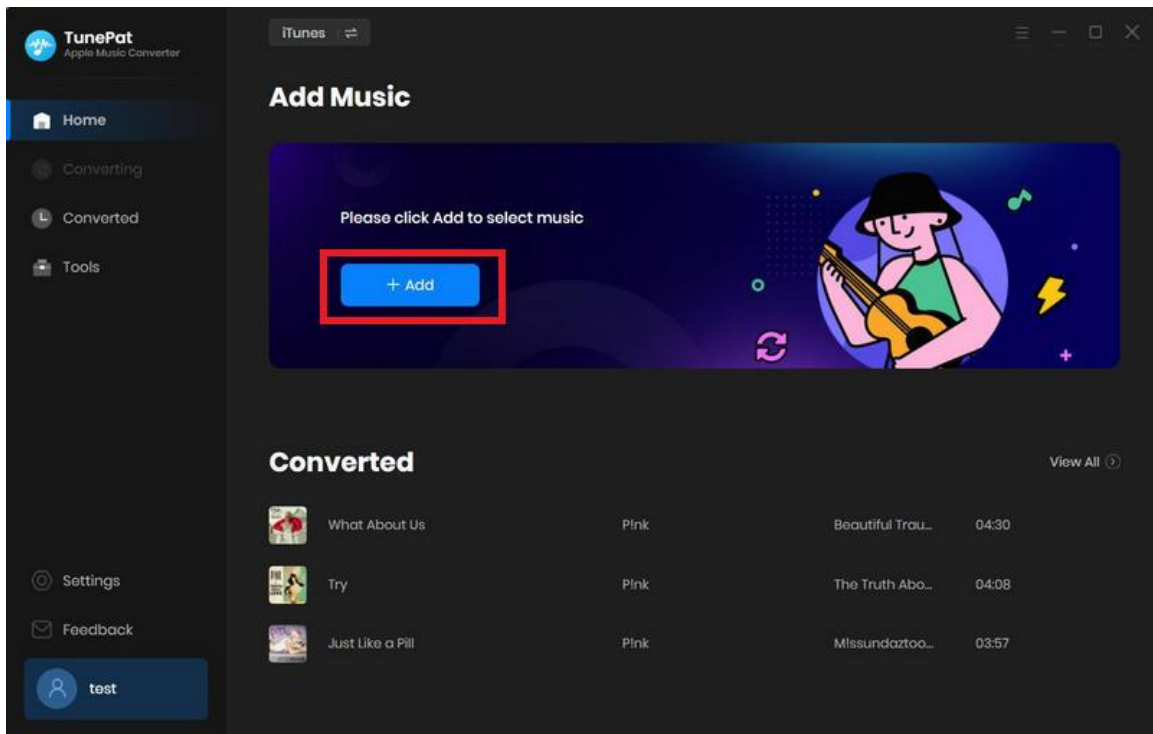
TunePat
Apple Music Converter

Home
Converting
Converted
Tools

iTunes ⇄

Add Music

Please click Add to select music

+ Add

Converted

View All

| | | | |
|---|---|---|---|
| What About Us | P!nk | Beautiful Trau... | 04:30 |
| Try | P!nk | The Truth Abo... | 04:08 |
| Just Like a Pill | P!nk | M!ssundaztoo... | 03:57 |

Settings
Feedback
test